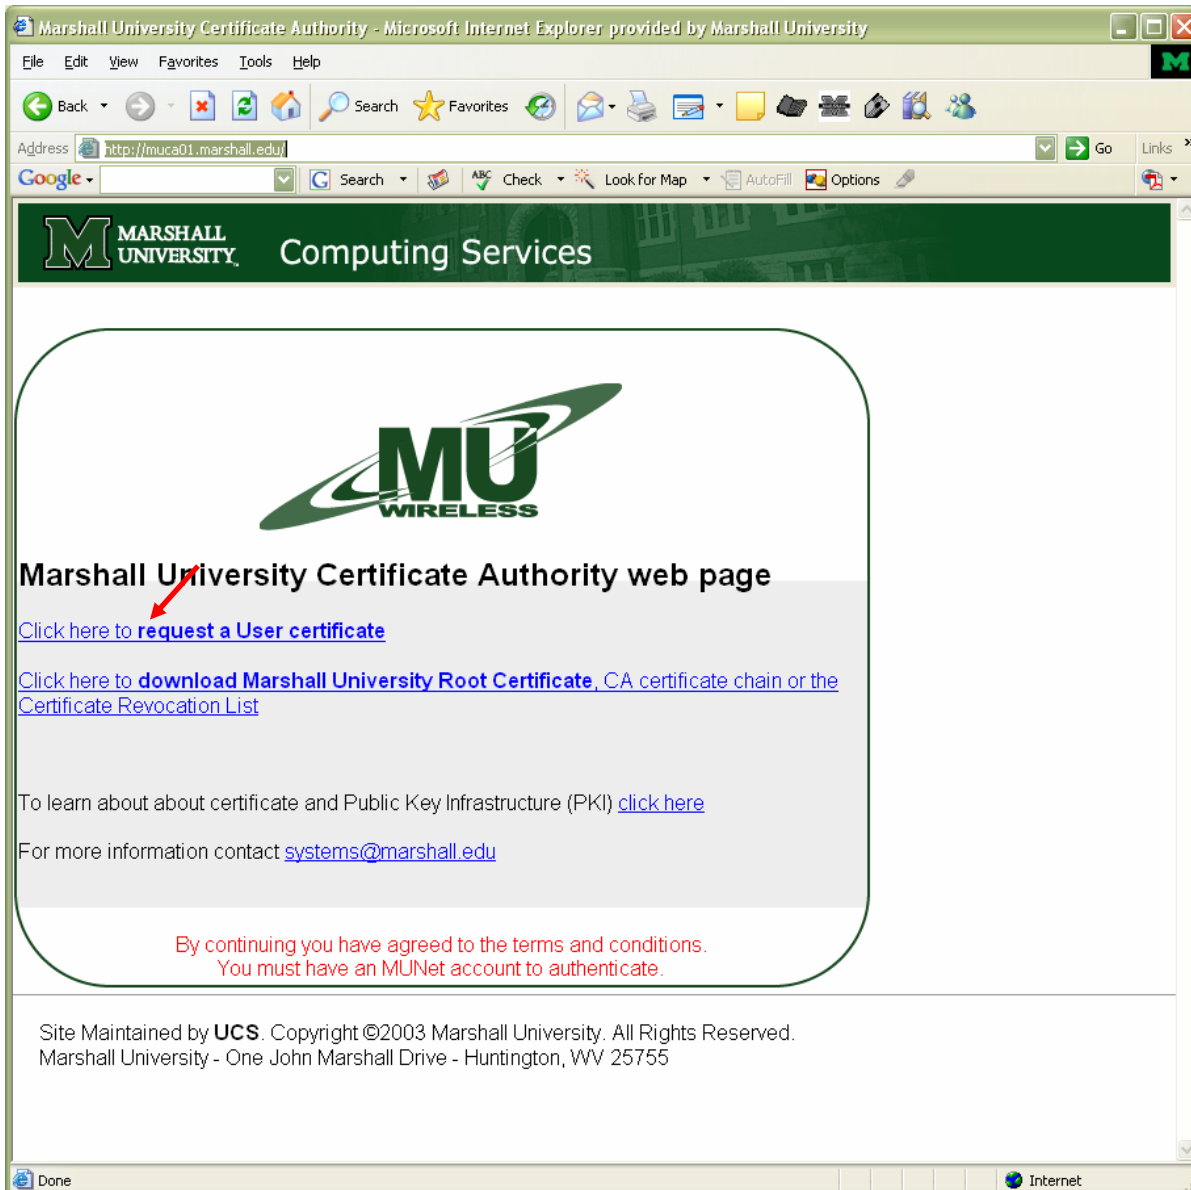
Marshall University Certificate Authority - Microsoft Internet Explorer provided by Marshall University

File Edit View Favorites Tools Help

Back Search Favorites

Address http://muca01.marshall.edu/ Go Links

Google Search Check Look for Map AutoFill Options

MARSHALL UNIVERSITY Computing Services

MU WIRELESS

Marshall University Certificate Authority web page

Click here to request a User certificate

Click here to download Marshall University Root Certificate, CA certificate chain or the Certificate Revocation List

To learn about about certificate and Public Key Infrastructure (PKI) click here

For more information contact systems@marshall.edu

By continuing you have agreed to the terms and conditions.
You must have an MUNet account to authenticate.

Site Maintained by UCS. Copyright ©2003 Marshall University. All Rights Reserved.
Marshall University - One John Marshall Drive - Huntington, WV 25755

Done Internet